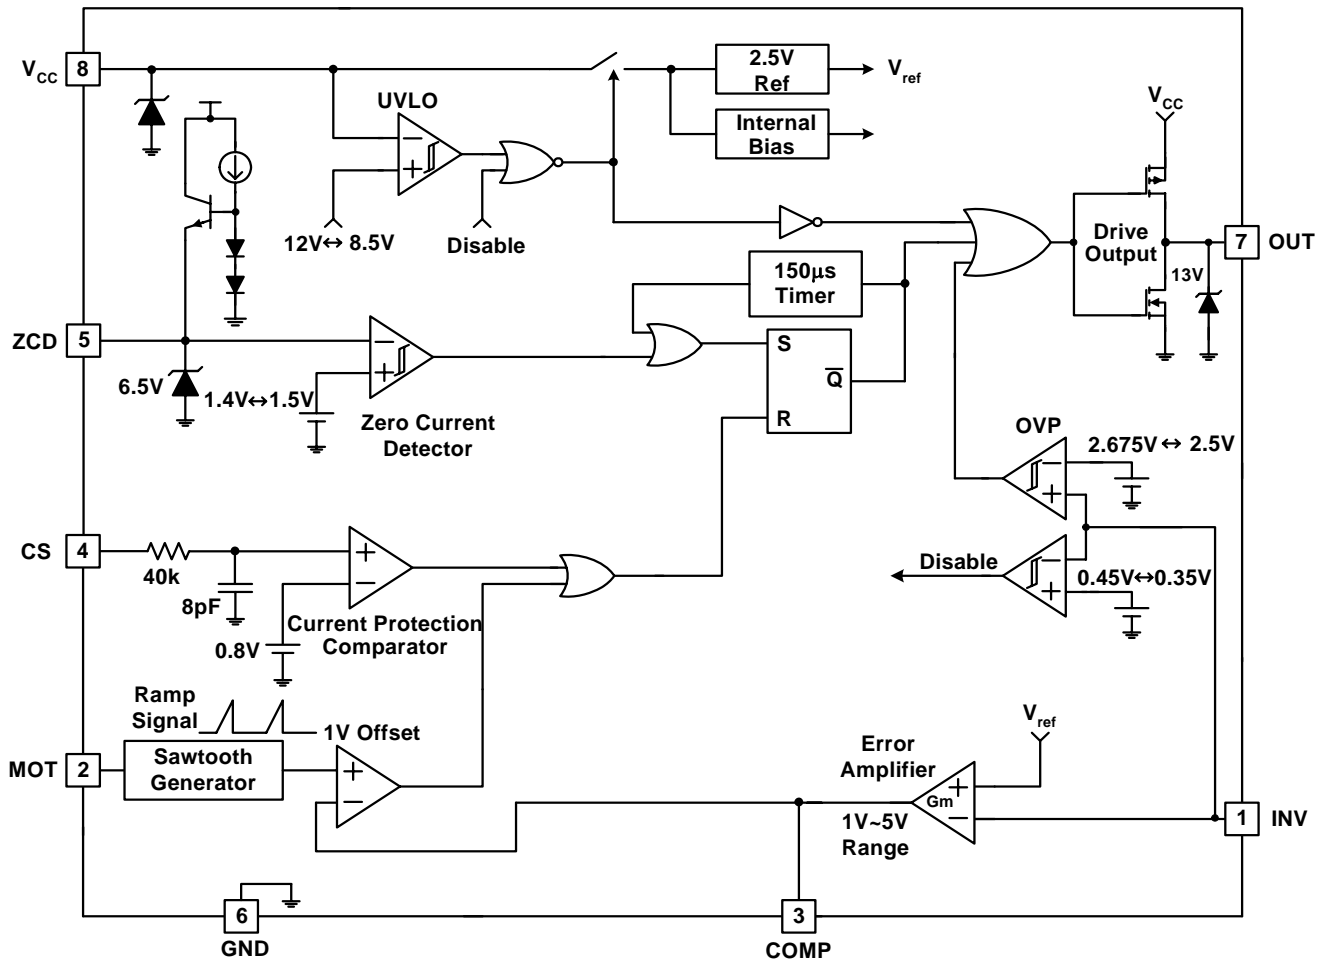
$V_{CC}$ 8

2.5V Ref

$V_{ref}$

Internal Bias

UVLO

$V_{CC}$

12V↔ 8.5V

Disable

Drive Output

7 OUT

13V

150μs Timer

ZCD 5

S

$\overline{Q}$

R

6.5V

1.4V↔1.5V

Zero Current Detector

OVP

2.675V ↔ 2.5V

Disable

0.45V↔0.35V

CS 4

40k

8pF

0.8V

Current Protection Comparator

Ramp Signal

1V Offset

$V_{ref}$

Error Amplifier

MOT 2

Sawtooth Generator

Gm

1V~5V Range

1 INV

6 GND

3 COMP